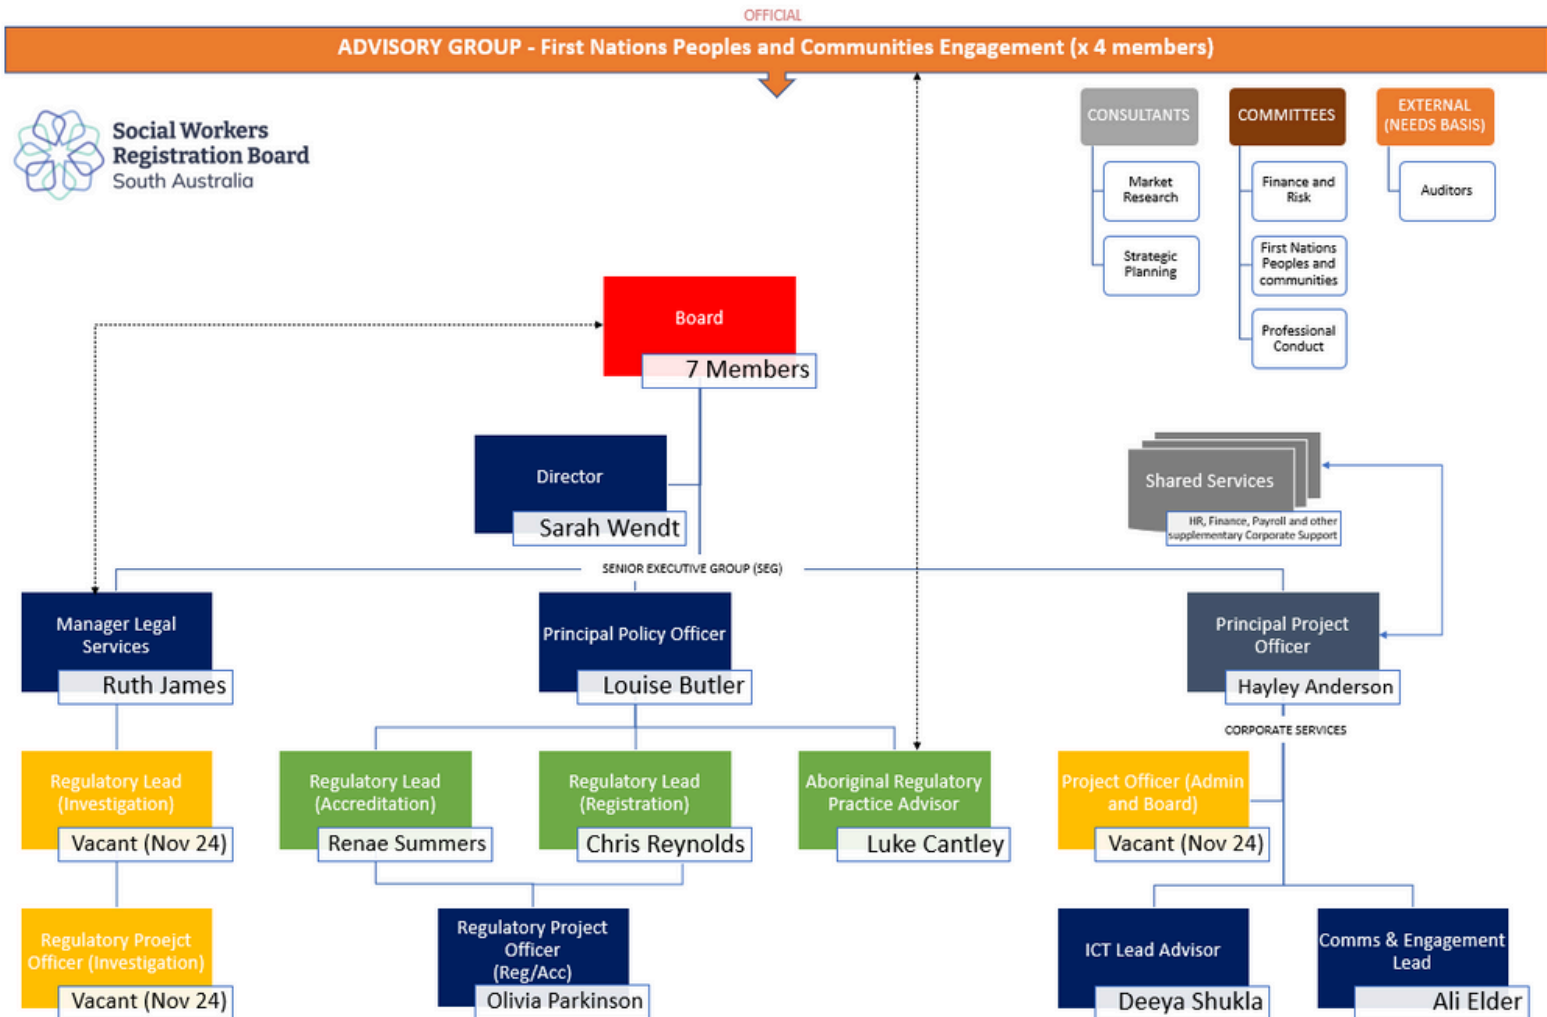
OFFICIAL

ADVISORY GROUP - First Nations Peoples and Communities Engagement (x 4 members)

Social Workers Registration Board South Australia

CONSULTANTS

Market Research

Strategic Planning

COMMITTEES

Finance and Risk

First Nations Peoples and communities

Professional Conduct

EXTERNAL (NEEDS BASIS)

Auditors

Board

7 Members

Director

Sarah Wendt

Shared Services

HR, Finance, Payroll and other supplementary Corporate Support

SENIOR EXECUTIVE GROUP (SEG)

Manager Legal Services

Ruth James

Principal Policy Officer

Louise Butler

Principal Project Officer

Hayley Anderson

CORPORATE SERVICES

Regulatory Lead (Investigation)

Vacant (Nov 24)

Regulatory Lead (Accreditation)

Renae Summers

Regulatory Lead (Registration)

Chris Reynolds

Aboriginal Regulatory Practice Advisor

Luke Cantley

Project Officer (Admin and Board)

Vacant (Nov 24)

Regulatory Proejct Officer (Investigation)

Vacant (Nov 24)

Regulatory Project Officer (Reg/Acc)

Olivia Parkinson

ICT Lead Advisor

Deeya Shukla

Comms & Engagement Lead

Ali Elder